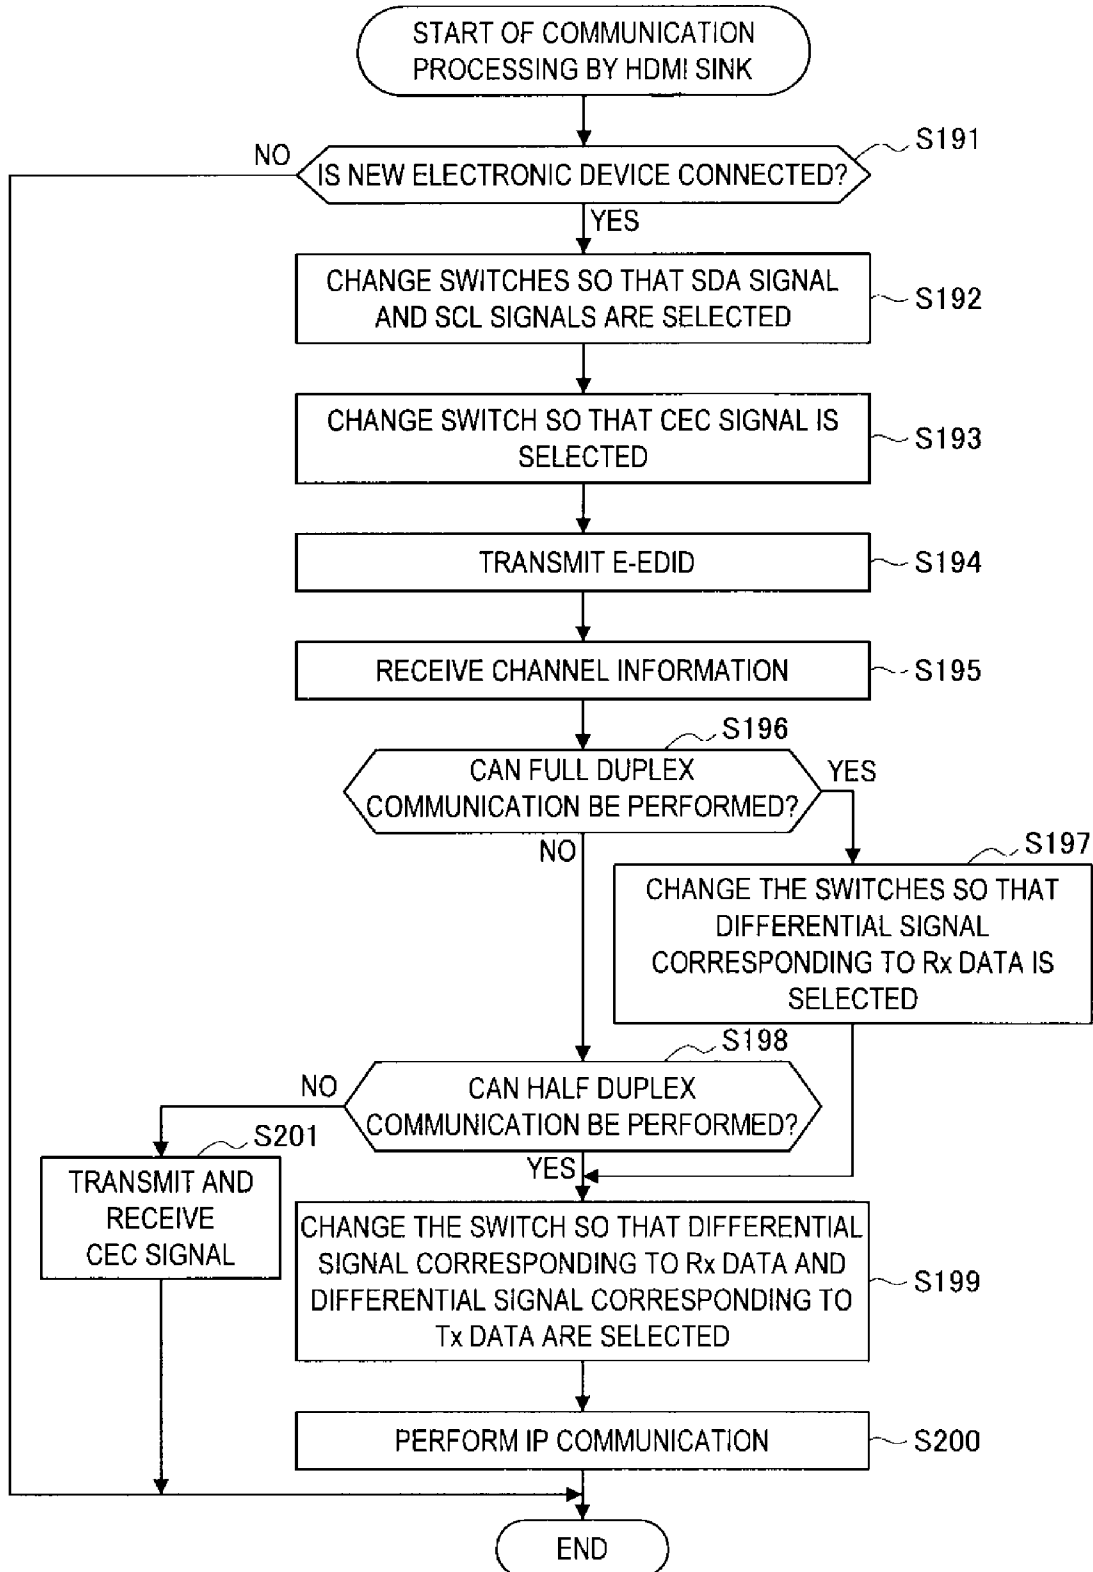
START OF COMMUNICATION PROCESSING BY HDMI SINK

IS NEW ELECTRONIC DEVICE CONNECTED?
S191
NO
YES

CHANGE SWITCHES SO THAT SDA SIGNAL AND SCL SIGNALS ARE SELECTED
S192

CHANGE SWITCH SO THAT CEC SIGNAL IS SELECTED
S193

TRANSMIT E-EDID
S194

RECEIVE CHANNEL INFORMATION
S195

S196
CAN FULL DUPLEX COMMUNICATION BE PERFORMED?
YES
NO

S197
CHANGE THE SWITCHES SO THAT DIFFERENTIAL SIGNAL CORRESPONDING TO Rx DATA IS SELECTED

S198
CAN HALF DUPLEX COMMUNICATION BE PERFORMED?
NO
YES

S201
TRANSMIT AND RECEIVE CEC SIGNAL

CHANGE THE SWITCH SO THAT DIFFERENTIAL SIGNAL CORRESPONDING TO Rx DATA AND DIFFERENTIAL SIGNAL CORRESPONDING TO Tx DATA ARE SELECTED
S199

PERFORM IP COMMUNICATION
S200

END